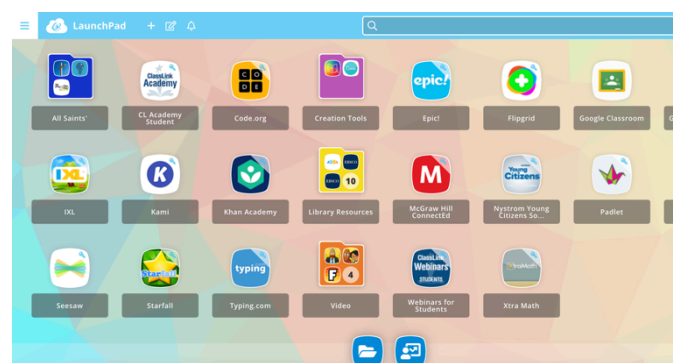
LaunchPad

All Saints'

ClassLink Academy

CL Academy Student

CODE

Code.org

Creation Tools

epic!

Epic!

Flipgrid

Google Classroom

IXL

IXL

K

Kami

Khan Academy

EBSCO

EBSCO

EBSCO

10

Library Resources

M

McGraw Hill ConnectEd

Young Citizens

Nystrom Young Citizens So...

Padlet

Seesaw

Starfall

Starfall

typing

Typing.com

F

4

Video

ClassLink Webinars STUDENTS

Webinars for Students

XtraMath

Xtra Math